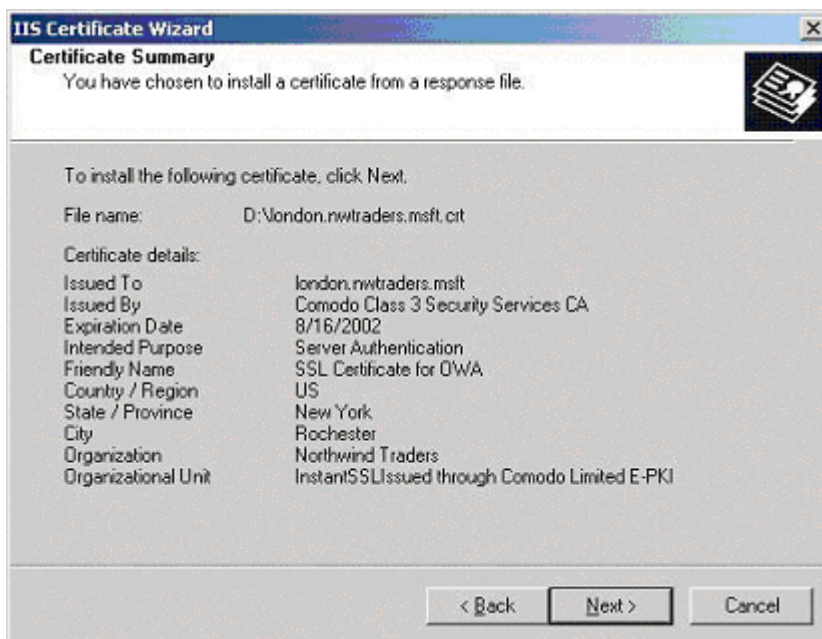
IIS Certificate Wizard

×

Certificate Summary
You have chosen to install a certificate from a response file.

To install the following certificate, click Next.

File name: D:\london.nwtraders.msft.crt

Certificate details:

| | |
|---|---|
| Issued To | london.nwtraders.msft |
| Issued By | Comodo Class 3 Security Services CA |
| Expiration Date | 8/16/2002 |
| Intended Purpose | Server Authentication |
| Friendly Name | SSL Certificate for OWA |
| Country / Region | US |
| State / Province | New York |
| City | Rochester |
| Organization | Northwind Traders |
| Organizational Unit | InstantSSLIssued through Comodo Limited E-PKI |

< Back Next > Cancel